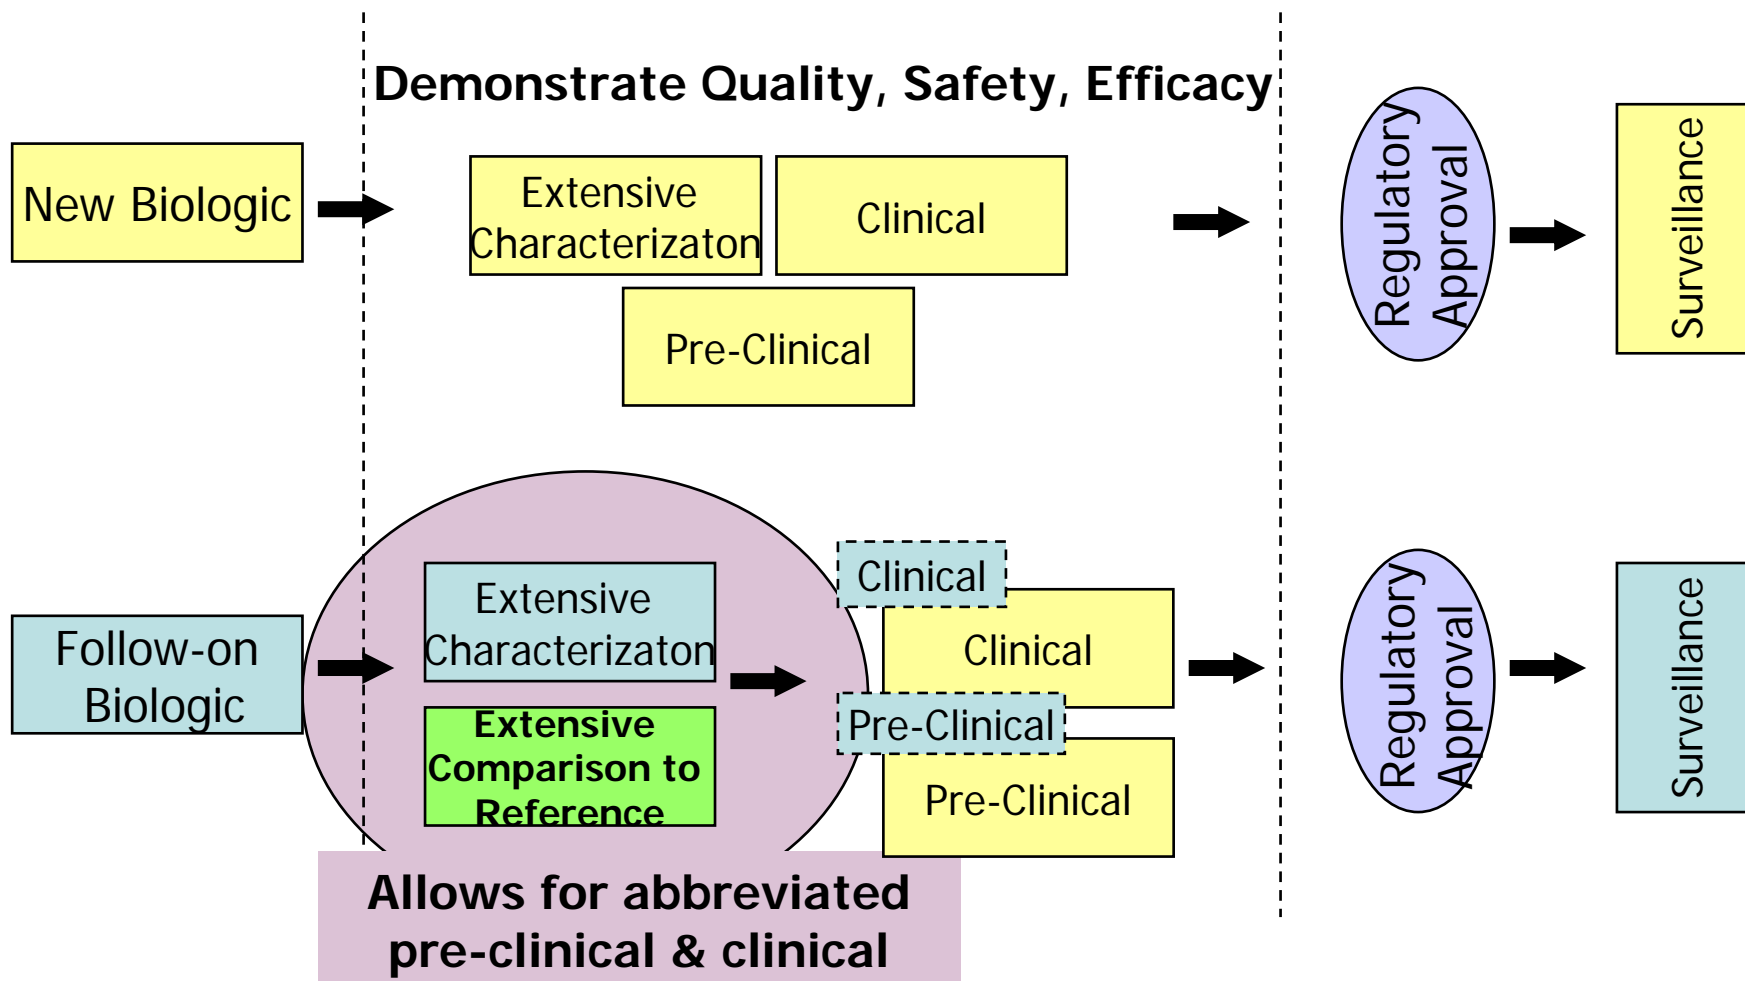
Demonstrate Quality, Safety, Efficacy

New Biologic

Extensive Characterizaton

Clinical

Pre-Clinical

Regulatory Approval

Surveillance

Follow-on Biologic

Extensive Characterizaton

Extensive Comparison to Reference

Clinical

Clinical

Pre-Clinical

Pre-Clinical

Regulatory Approval

Surveillance

Allows for abbreviated pre-clinical & clinical